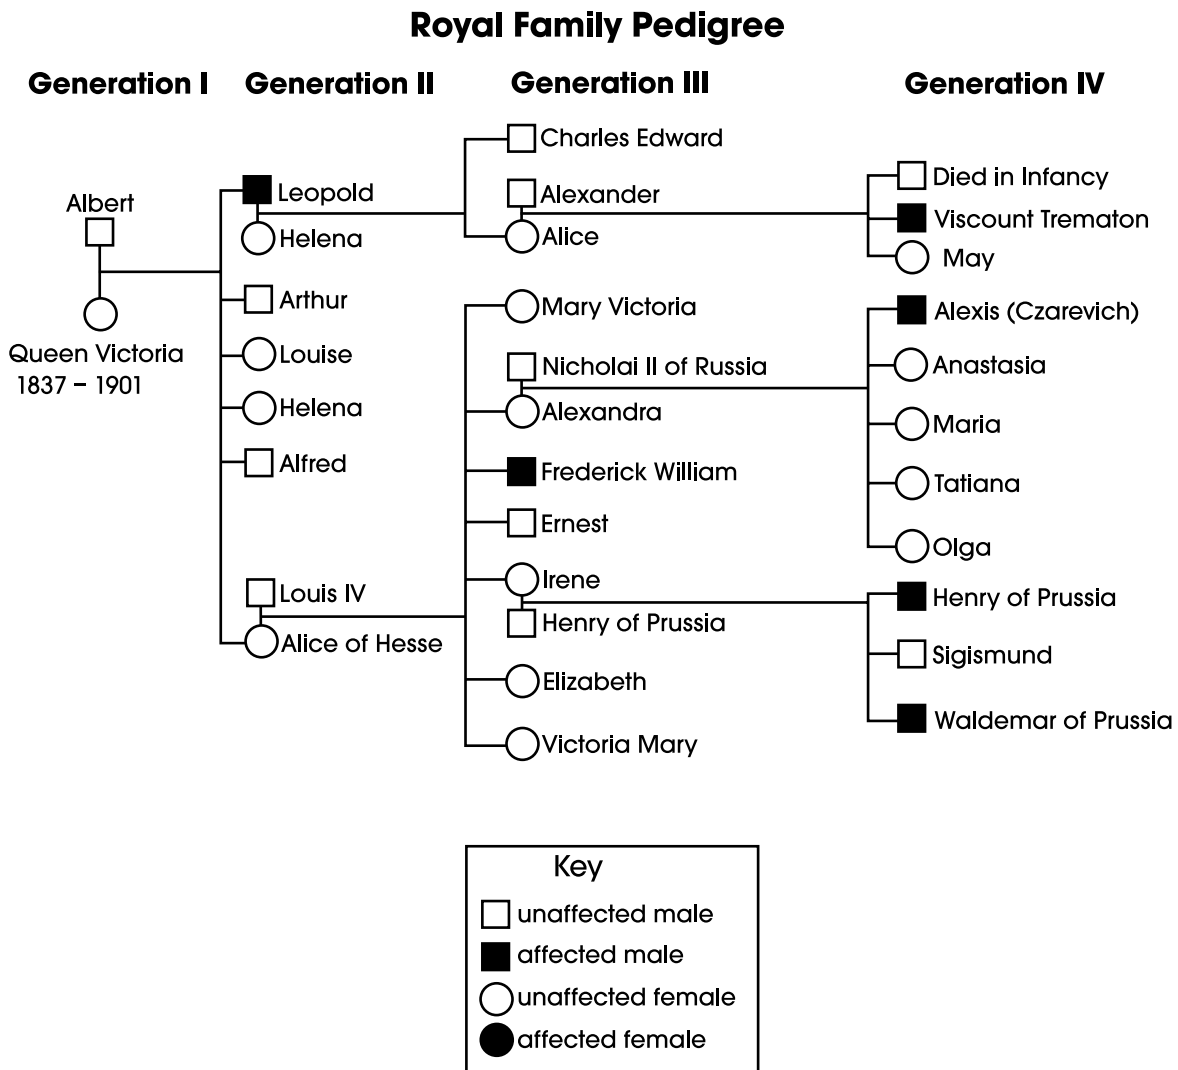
Royal Family Pedigree

Generation I

Generation II

Generation III

Generation IV

Albert

Queen Victoria
1837 – 1901

Leopold
Helena
Arthur
Louise
Helena
Alfred
Louis IV
Alice of Hesse

Charles Edward
Alexander
Alice
Mary Victoria
Nicholai II of Russia
Alexandra
Frederick William
Ernest
Irene
Henry of Prussia
Elizabeth
Victoria Mary

Died in Infancy
Viscount Trematon
May
Alexis (Czarevich)
Anastasia
Maria
Tatiana
Olga
Henry of Prussia
Sigismund
Waldemar of Prussia

Key
unaffected male
affected male
unaffected female
affected female